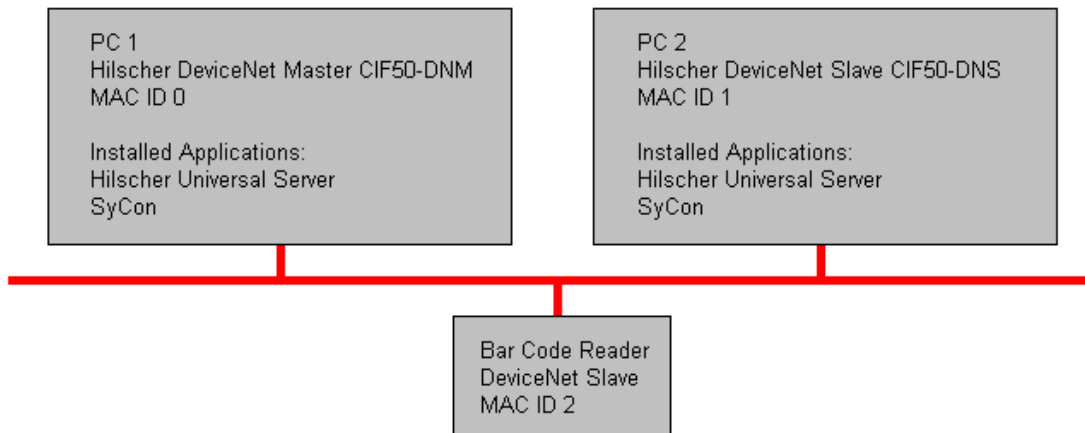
PC 1
Hilscher DeviceNet Master CIF50-DNM
MAC ID 0

Installed Applications:
Hilscher Universal Server
SyCon

PC 2
Hilscher DeviceNet Slave CIF50-DNS
MAC ID 1

Installed Applications:
Hilscher Universal Server
SyCon

Bar Code Reader
DeviceNet Slave
MAC ID 2